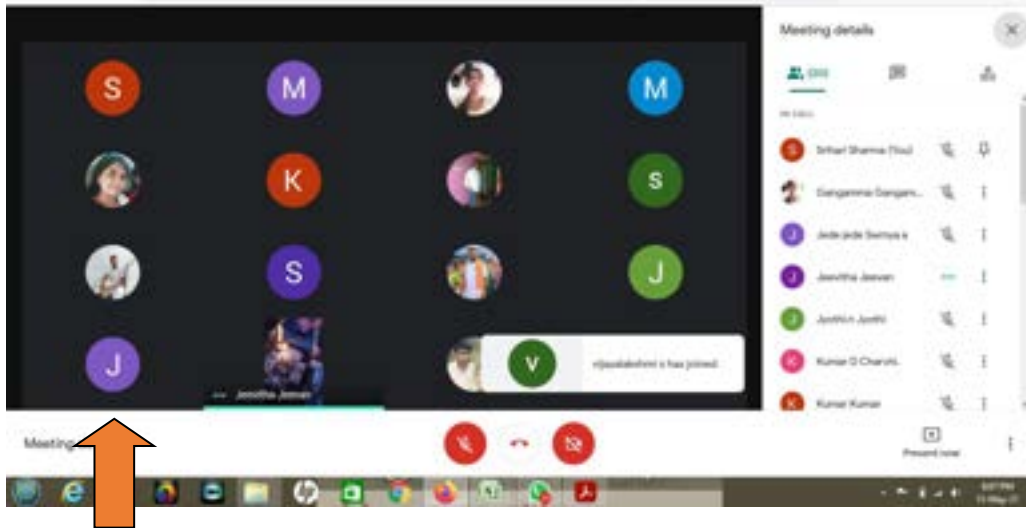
S
M
M
K
S
S
J
J
Jeevitha Jeevan
V
vijayalakshmi s has joined

Meeting details
(16)
IN CALL
Srihari Sharma (You)
Gangamma Gangam...
Jade jade Somya s
Jeevitha Jeevan
Jyothi n Jyothi
Kumar G Charuhi...
Kumar Kumar

Meeting
Present now